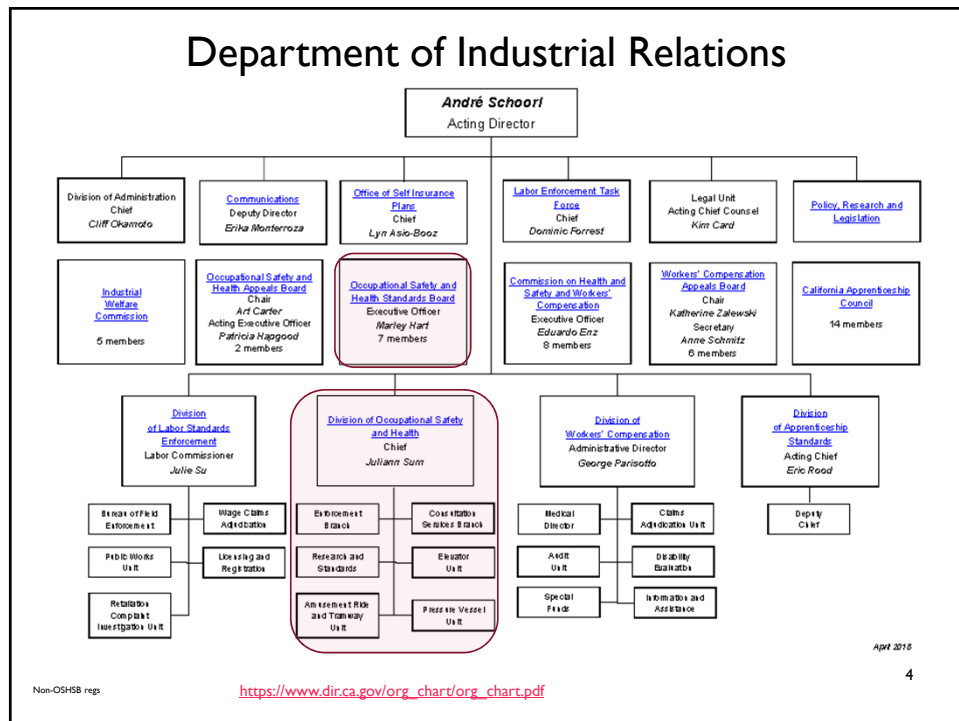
Department of Industrial Relations

André Schoorl
Acting Director

Division of Administration
Chief
Cliff Okamoto

Communications
Deputy Director
Erika Monterroza

Office of Self Insurance Plans
Chief
Lyn Asio-Booz

Labor Enforcement Task Force
Chief
Dominic Forrest

Legal Unit
Acting Chief Counsel
Kim Card

Policy, Research and Legislation

Industrial Welfare Commission
5 members

Occupational Safety and Health Appeals Board
Chair
Art Carter
Acting Executive Officer
Patricia Hapgood
2 members

Occupational Safety and Health Standards Board
Executive Officer
Marley Hart
7 members

Commission on Health and Safety and Workers' Compensation
Executive Officer
Eduardo Enz
8 members

Workers' Compensation Appeals Board
Chair
Katherine Zalewski
Secretary
Anne Schmitz
6 members

California Apprenticeship Council
14 members

Division of Labor Standards Enforcement
Labor Commissioner
Julie Su

Division of Occupational Safety and Health
Chief
Juliann Sum

Division of Workers' Compensation
Administrative Director
George Parisotto

Division of Apprenticeship Standards
Acting Chief
Eric Rood

Bureau of Field Enforcement

Wage Claims Adjudication

Public Works Unit

Licensing and Registration

Retaliation Complaint Investigation Unit

Enforcement Branch

Consultation Services Branch

Research and Standards

Elevator Unit

Amusement Ride and Tramway Unit

Pressure Vessel Unit

Medical Director

Claims Adjudication Unit

Audit Unit

Disability Evaluation

Special Funds

Information and Assistance

Deputy Chief

April 2018

4

Non-OSHSB regs

https://www.dir.ca.gov/org_chart/org_chart.pdf